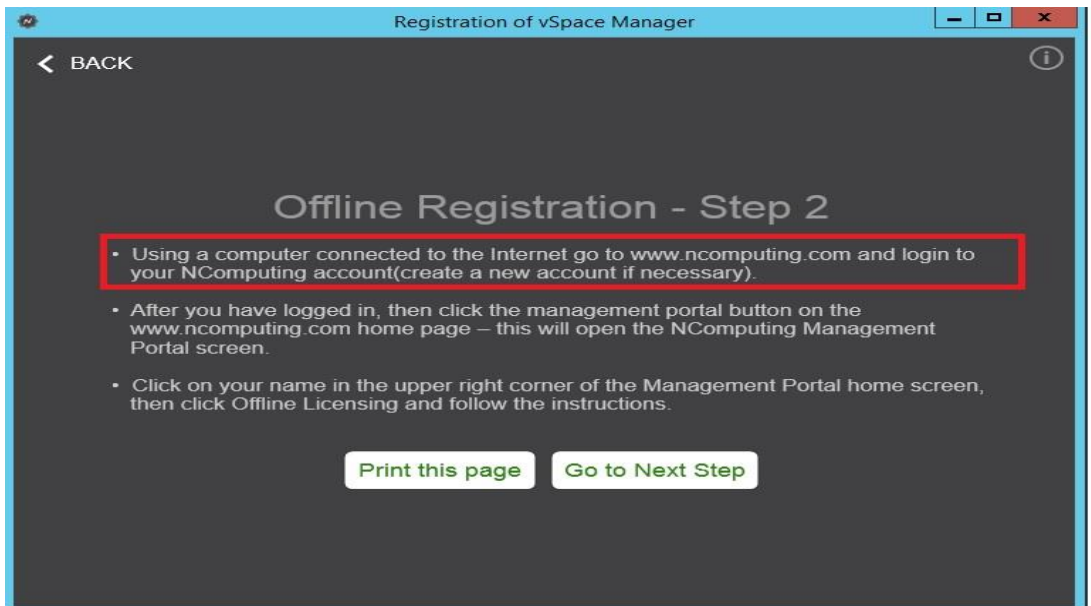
Registration of vSpace Manager

BACK

Offline Registration - Step 2

• Using a computer connected to the Internet go to www.ncomputing.com and login to your NComputing account(create a new account if necessary).

• After you have logged in, then click the management portal button on the www.ncomputing.com home page – this will open the NComputing Management Portal screen.

• Click on your name in the upper right corner of the Management Portal home screen, then click Offline Licensing and follow the instructions.

Print this page

Go to Next Step